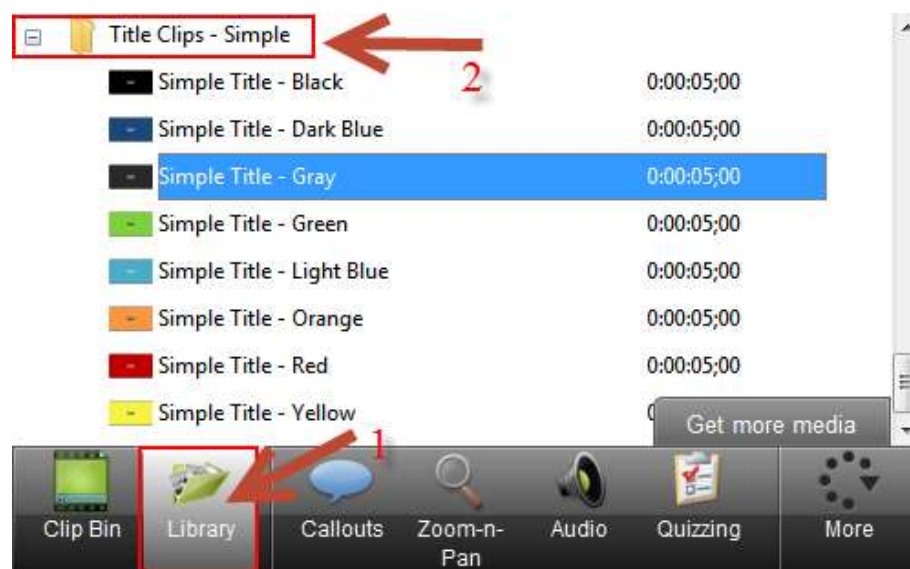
Title Clips - Simple

2

| Simple Title - Black | 0:00:05;00 |
|---|---|
| Simple Title - Dark Blue | 0:00:05;00 |
| Simple Title - Gray | 0:00:05;00 |
| Simple Title - Green | 0:00:05;00 |
| Simple Title - Light Blue | 0:00:05;00 |
| Simple Title - Orange | 0:00:05;00 |
| Simple Title - Red | 0:00:05;00 |
| Simple Title - Yellow | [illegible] |

Get more media

1

Clip Bin Library Callouts Zoom-n-Pan Audio Quizzing More